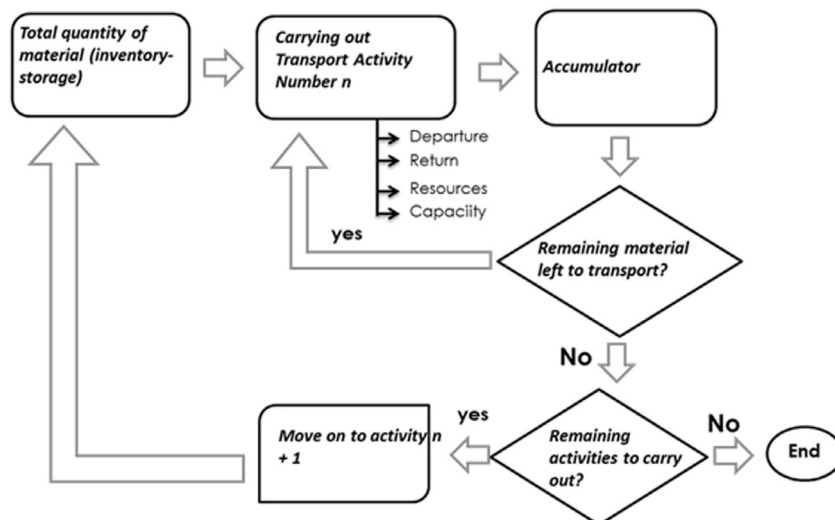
Total quantity of material (inventory-storage)

Carrying out Transport Activity Number n

Accumulator

Departure
Return
Resources
Capacity

yes

Remaining material left to transport?

No

yes

Move on to activity n + 1

Remaining activities to carry out?

No

End